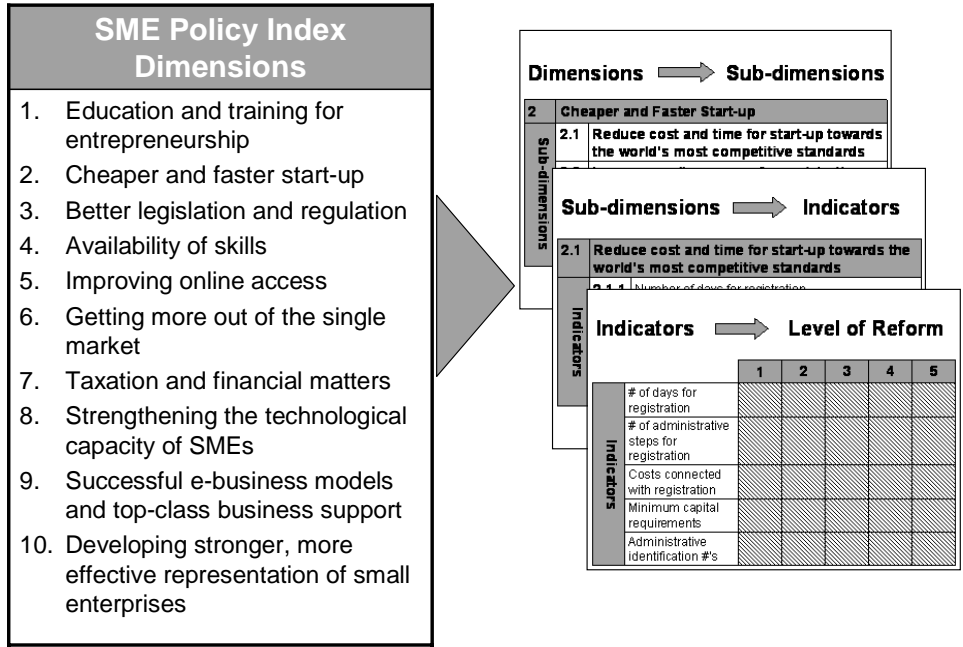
SME Policy Index Dimensions

1. Education and training for entrepreneurship
2. Cheaper and faster start-up
3. Better legislation and regulation
4. Availability of skills
5. Improving online access
6. Getting more out of the single market
7. Taxation and financial matters
8. Strengthening the technological capacity of SMEs
9. Successful e-business models and top-class business support
10. Developing stronger, more effective representation of small enterprises

Dimensions → Sub-dimensions

| 2 | Cheaper and Faster Start-up | |
|---|---|---|
| Sub-dimensions | 2.1 | Reduce cost and time for start-up towards the world's most competitive standards |
| | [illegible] | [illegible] |

Sub-dimensions → Indicators

| 2.1 | Reduce cost and time for start-up towards the world's most competitive standards | |
|---|---|---|
| Indicators | 2.1.1 | Number of days for registration |

Indicators → Level of Reform

| | | 1 | 2 | 3 | 4 | 5 |
|---|---|---|---|---|---|---|
| Indicators | # of days for registration | | | | | |
| | # of administrative steps for registration | | | | | |
| | Costs connected with registration | | | | | |
| | Minimum capital requirements | | | | | |
| | Administrative identification #'s | | | | | |